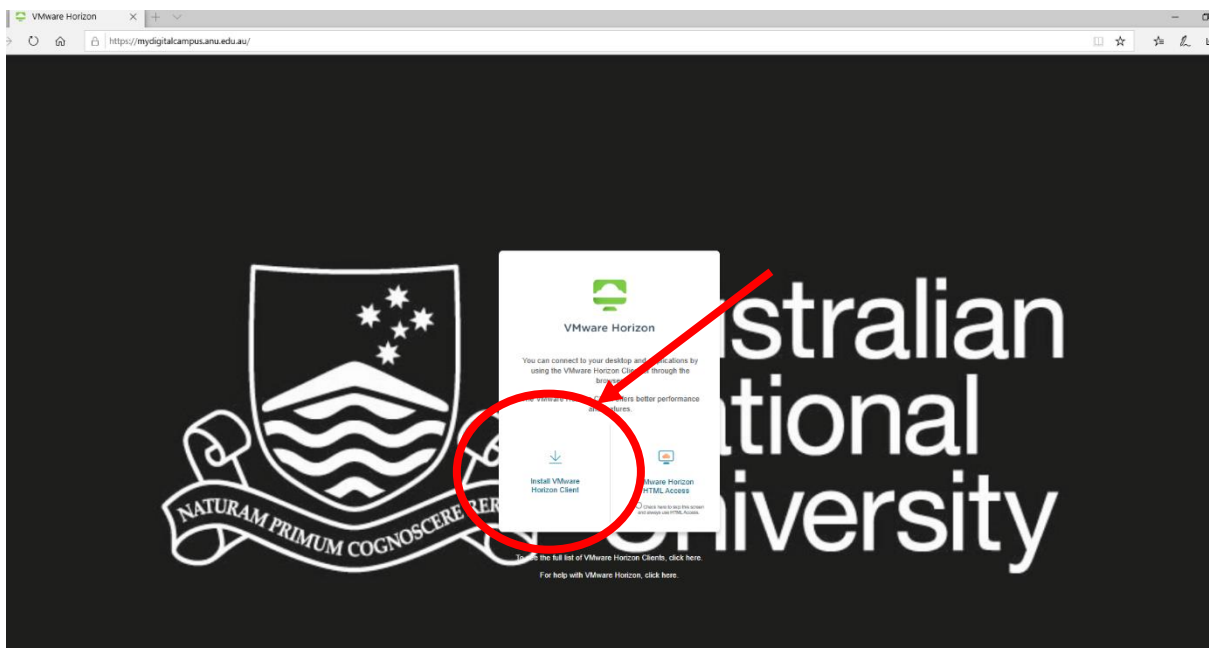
VMware Horizon

https://mydigitalcampus.anu.edu.au/

VMware Horizon

You can connect to your desktop and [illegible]cations by using the VMware Horizon Cli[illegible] through the brows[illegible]

The VMware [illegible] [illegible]ers better performance and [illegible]tures.

Install VMware Horizon Client

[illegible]Mware Horizon HTML Access

Check here to skip this screen and always use HTML Access

To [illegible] the full list of VMware Horizon Clients, click here.

For help with VMware Horizon, click here.

NATURAM PRIMUM COGNOSCERE RERUM

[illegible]stralian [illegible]tional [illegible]niversity